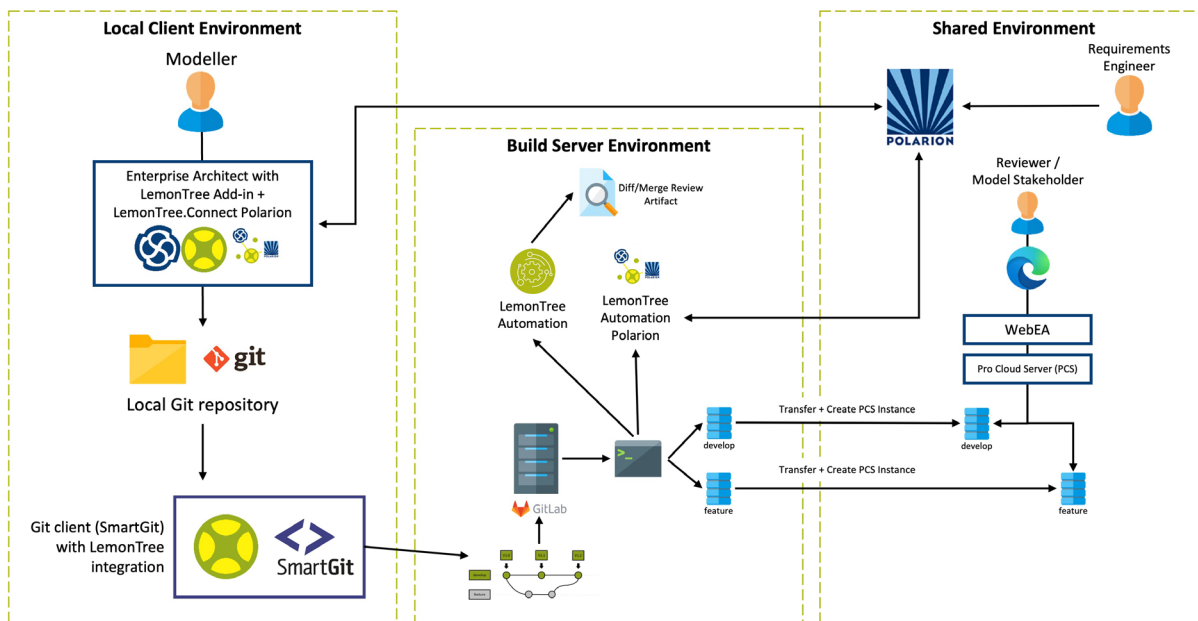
Local Client Environment

Modeller

Enterprise Architect with LemonTree Add-in + LemonTree.Connect Polarion

git

Local Git repository

Git client (SmartGit) with LemonTree integration

SmartGit

Build Server Environment

Diff/Merge Review Artifact

LemonTree Automation

LemonTree Automation Polarion

GitLab

develop

feature

Transfer + Create PCS Instance

Transfer + Create PCS Instance

Shared Environment

Requirements Engineer

POLARION

Reviewer / Model Stakeholder

WebEA

Pro Cloud Server (PCS)

develop

feature